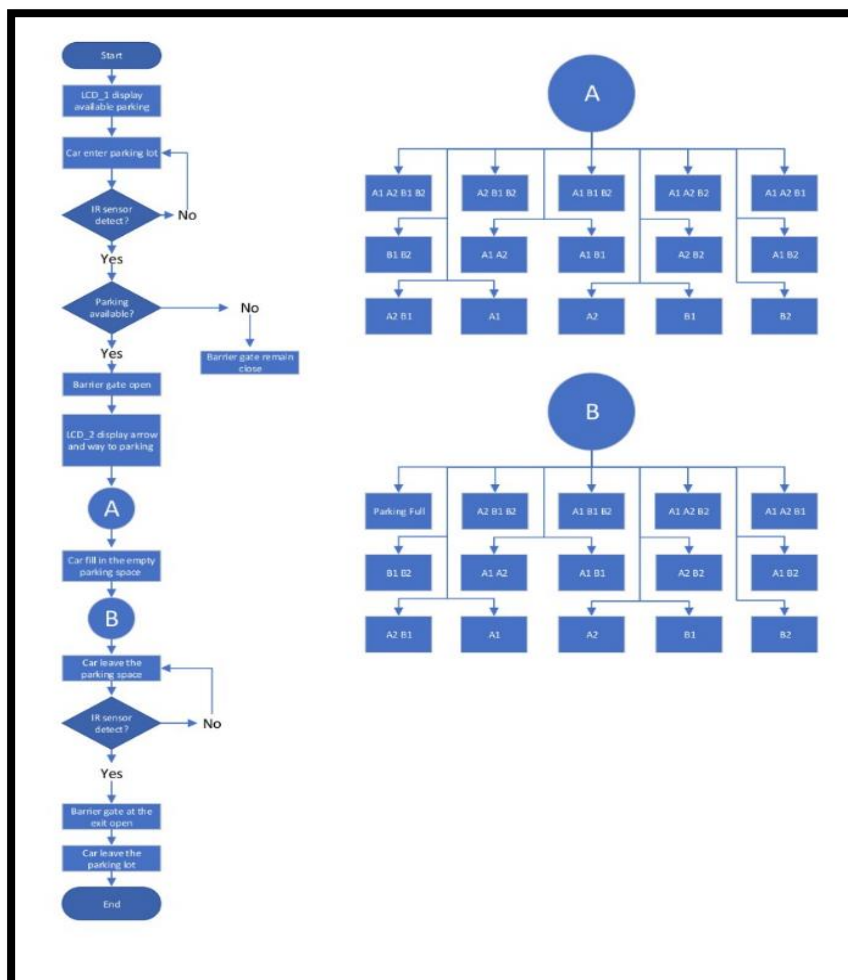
Start

LCD_1 display available parking

Car enter parking lot

IR sensor detect?

No

Yes

Parking available?

No

Barrier gate remain close

Yes

Barrier gate open

LCD_2 display arrow and way to parking

A

Car fill in the empty parking space

B

Car leave the parking space

IR sensor detect?

No

Yes

Barrier gate at the exit open

Car leave the parking lot

End

A

A1 A2 B1 B2

A2 B1 B2

A1 B1 B2

A1 A2 B2

A1 A2 B1

B1 B2

A1 A2

A1 B1

A2 B2

A1 B2

A2 B1

A1

A2

B1

B2

B

Parking Full

A2 B1 B2

A1 B1 B2

A1 A2 B2

A1 A2 B1

B1 B2

A1 A2

A1 B1

A2 B2

A1 B2

A2 B1

A1

A2

B1

B2